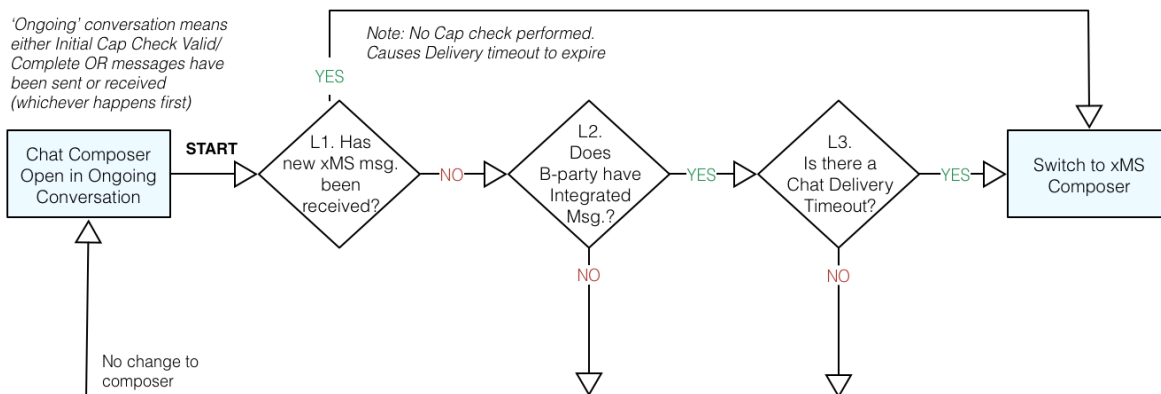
'Ongoing' conversation means either Initial Cap Check Valid/ Complete OR messages have been sent or received (whichever happens first)

Note: No Cap check performed. Causes Delivery timeout to expire

YES

Chat Composer Open in Ongoing Conversation

START

L1. Has new xMS msg. been received?

NO

L2. Does B-party have Integrated Msg.?

YES

L3. Is there a Chat Delivery Timeout?

YES

Switch to xMS Composer

NO

NO

No change to composer